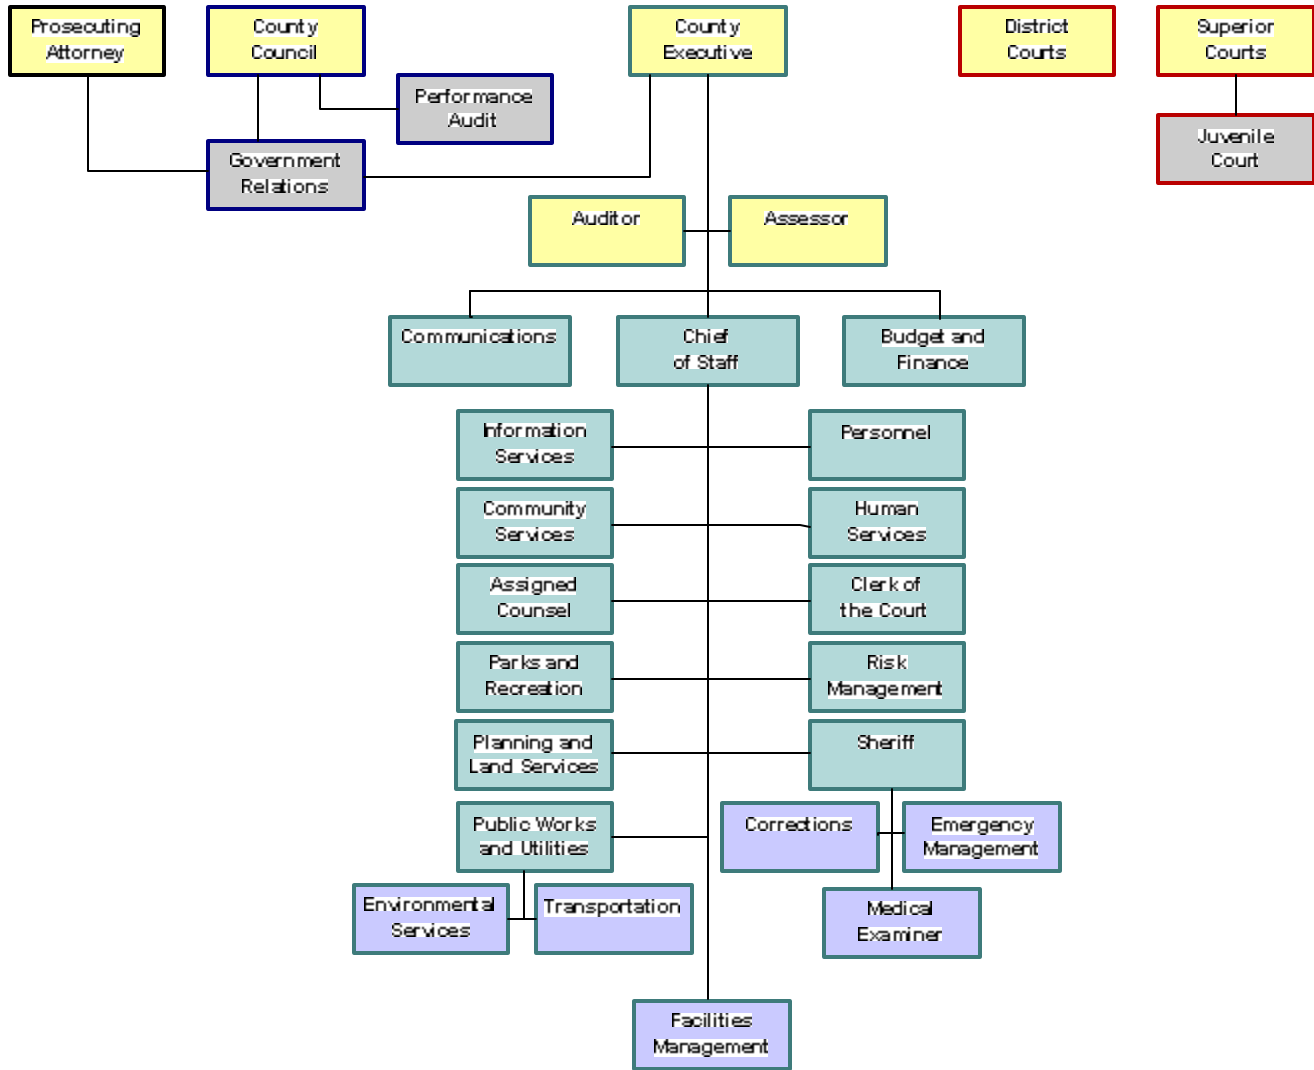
Prosecuting Attorney

County Council

Performance Audit

Government Relations

County Executive

District Courts

Superior Courts

Juvenile Court

Auditor

Assessor

Communications

Chief of Staff

Budget and Finance

Information Services

Personnel

Community Services

Human Services

Assigned Counsel

Clerk of the Court

Parks and Recreation

Risk Management

Planning and Land Services

Sheriff

Public Works and Utilities

Corrections

Emergency Management

Environmental Services

Transportation

Medical Examiner

Facilities Management